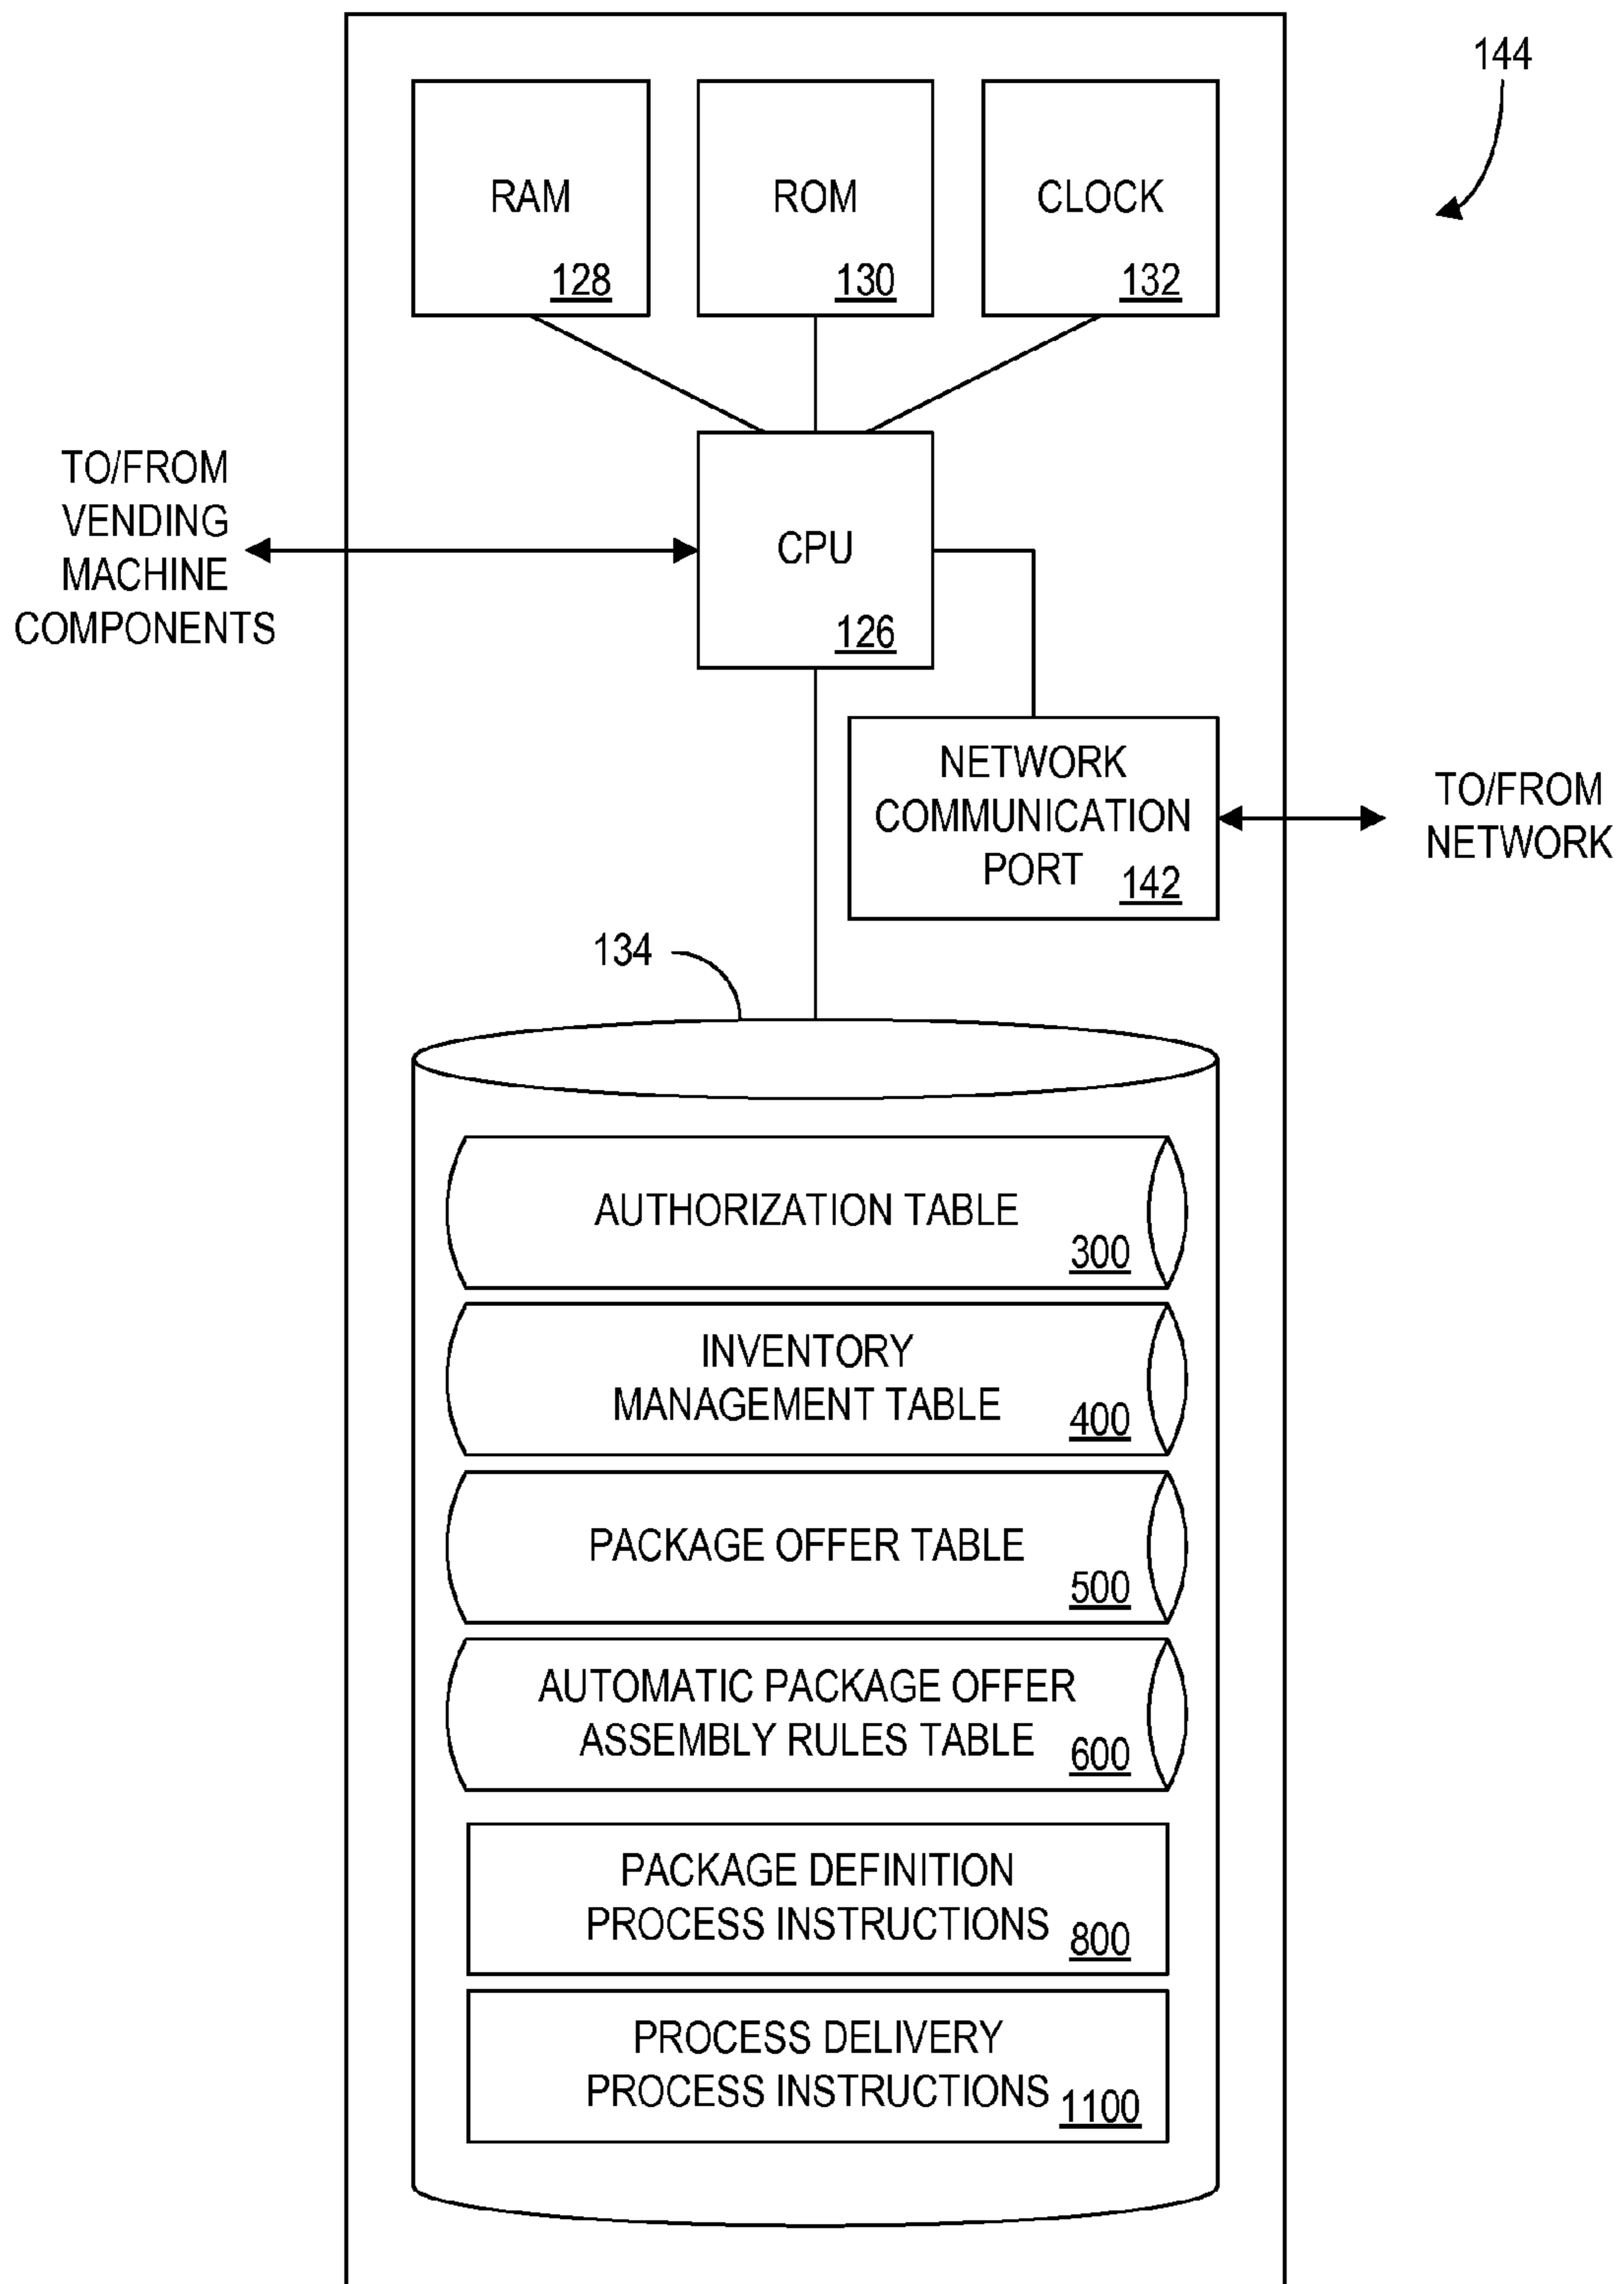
144

RAM
128

ROM
130

CLOCK
132

TO/FROM VENDING MACHINE COMPONENTS

CPU
126

NETWORK COMMUNICATION PORT 142

TO/FROM NETWORK

134

AUTHORIZATION TABLE
300

INVENTORY MANAGEMENT TABLE 400

PACKAGE OFFER TABLE
500

AUTOMATIC PACKAGE OFFER ASSEMBLY RULES TABLE 600

PACKAGE DEFINITION PROCESS INSTRUCTIONS 800

PROCESS DELIVERY PROCESS INSTRUCTIONS 1100